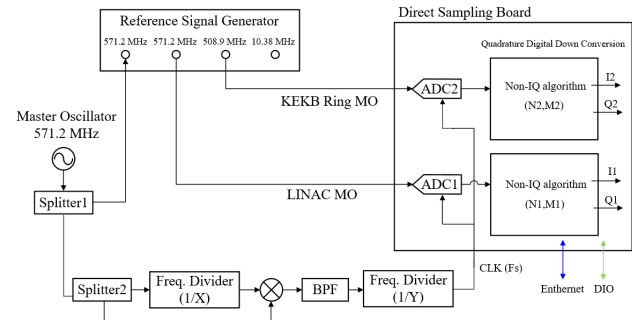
Reference Signal Generator
571.2 MHz 571.2 MHz 508.9 MHz 10.38 MHz

Direct Sampling Board

Quadrature Digital Down Conversion

Master Oscillator
571.2 MHz

KEKB Ring MO

ADC2

Non-IQ algorithm
(N2,M2)

I2

Q2

Splitter1

LINAC MO

ADC1

Non-IQ algorithm
(N1,M1)

I1

Q1

CLK (Fs)

Enthernet DIO

Splitter2

Freq. Divider
(1/X)

BPF

Freq. Divider
(1/Y)